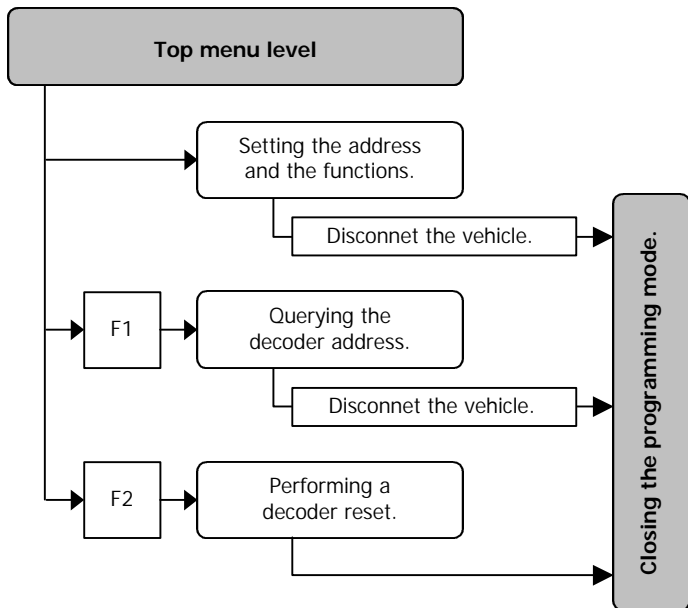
Top menu level

Setting the address and the functions.

Disconnet the vehicle.

F1

Querying the decoder address.

Disconnet the vehicle.

F2

Performing a decoder reset.

Closing the programming mode.